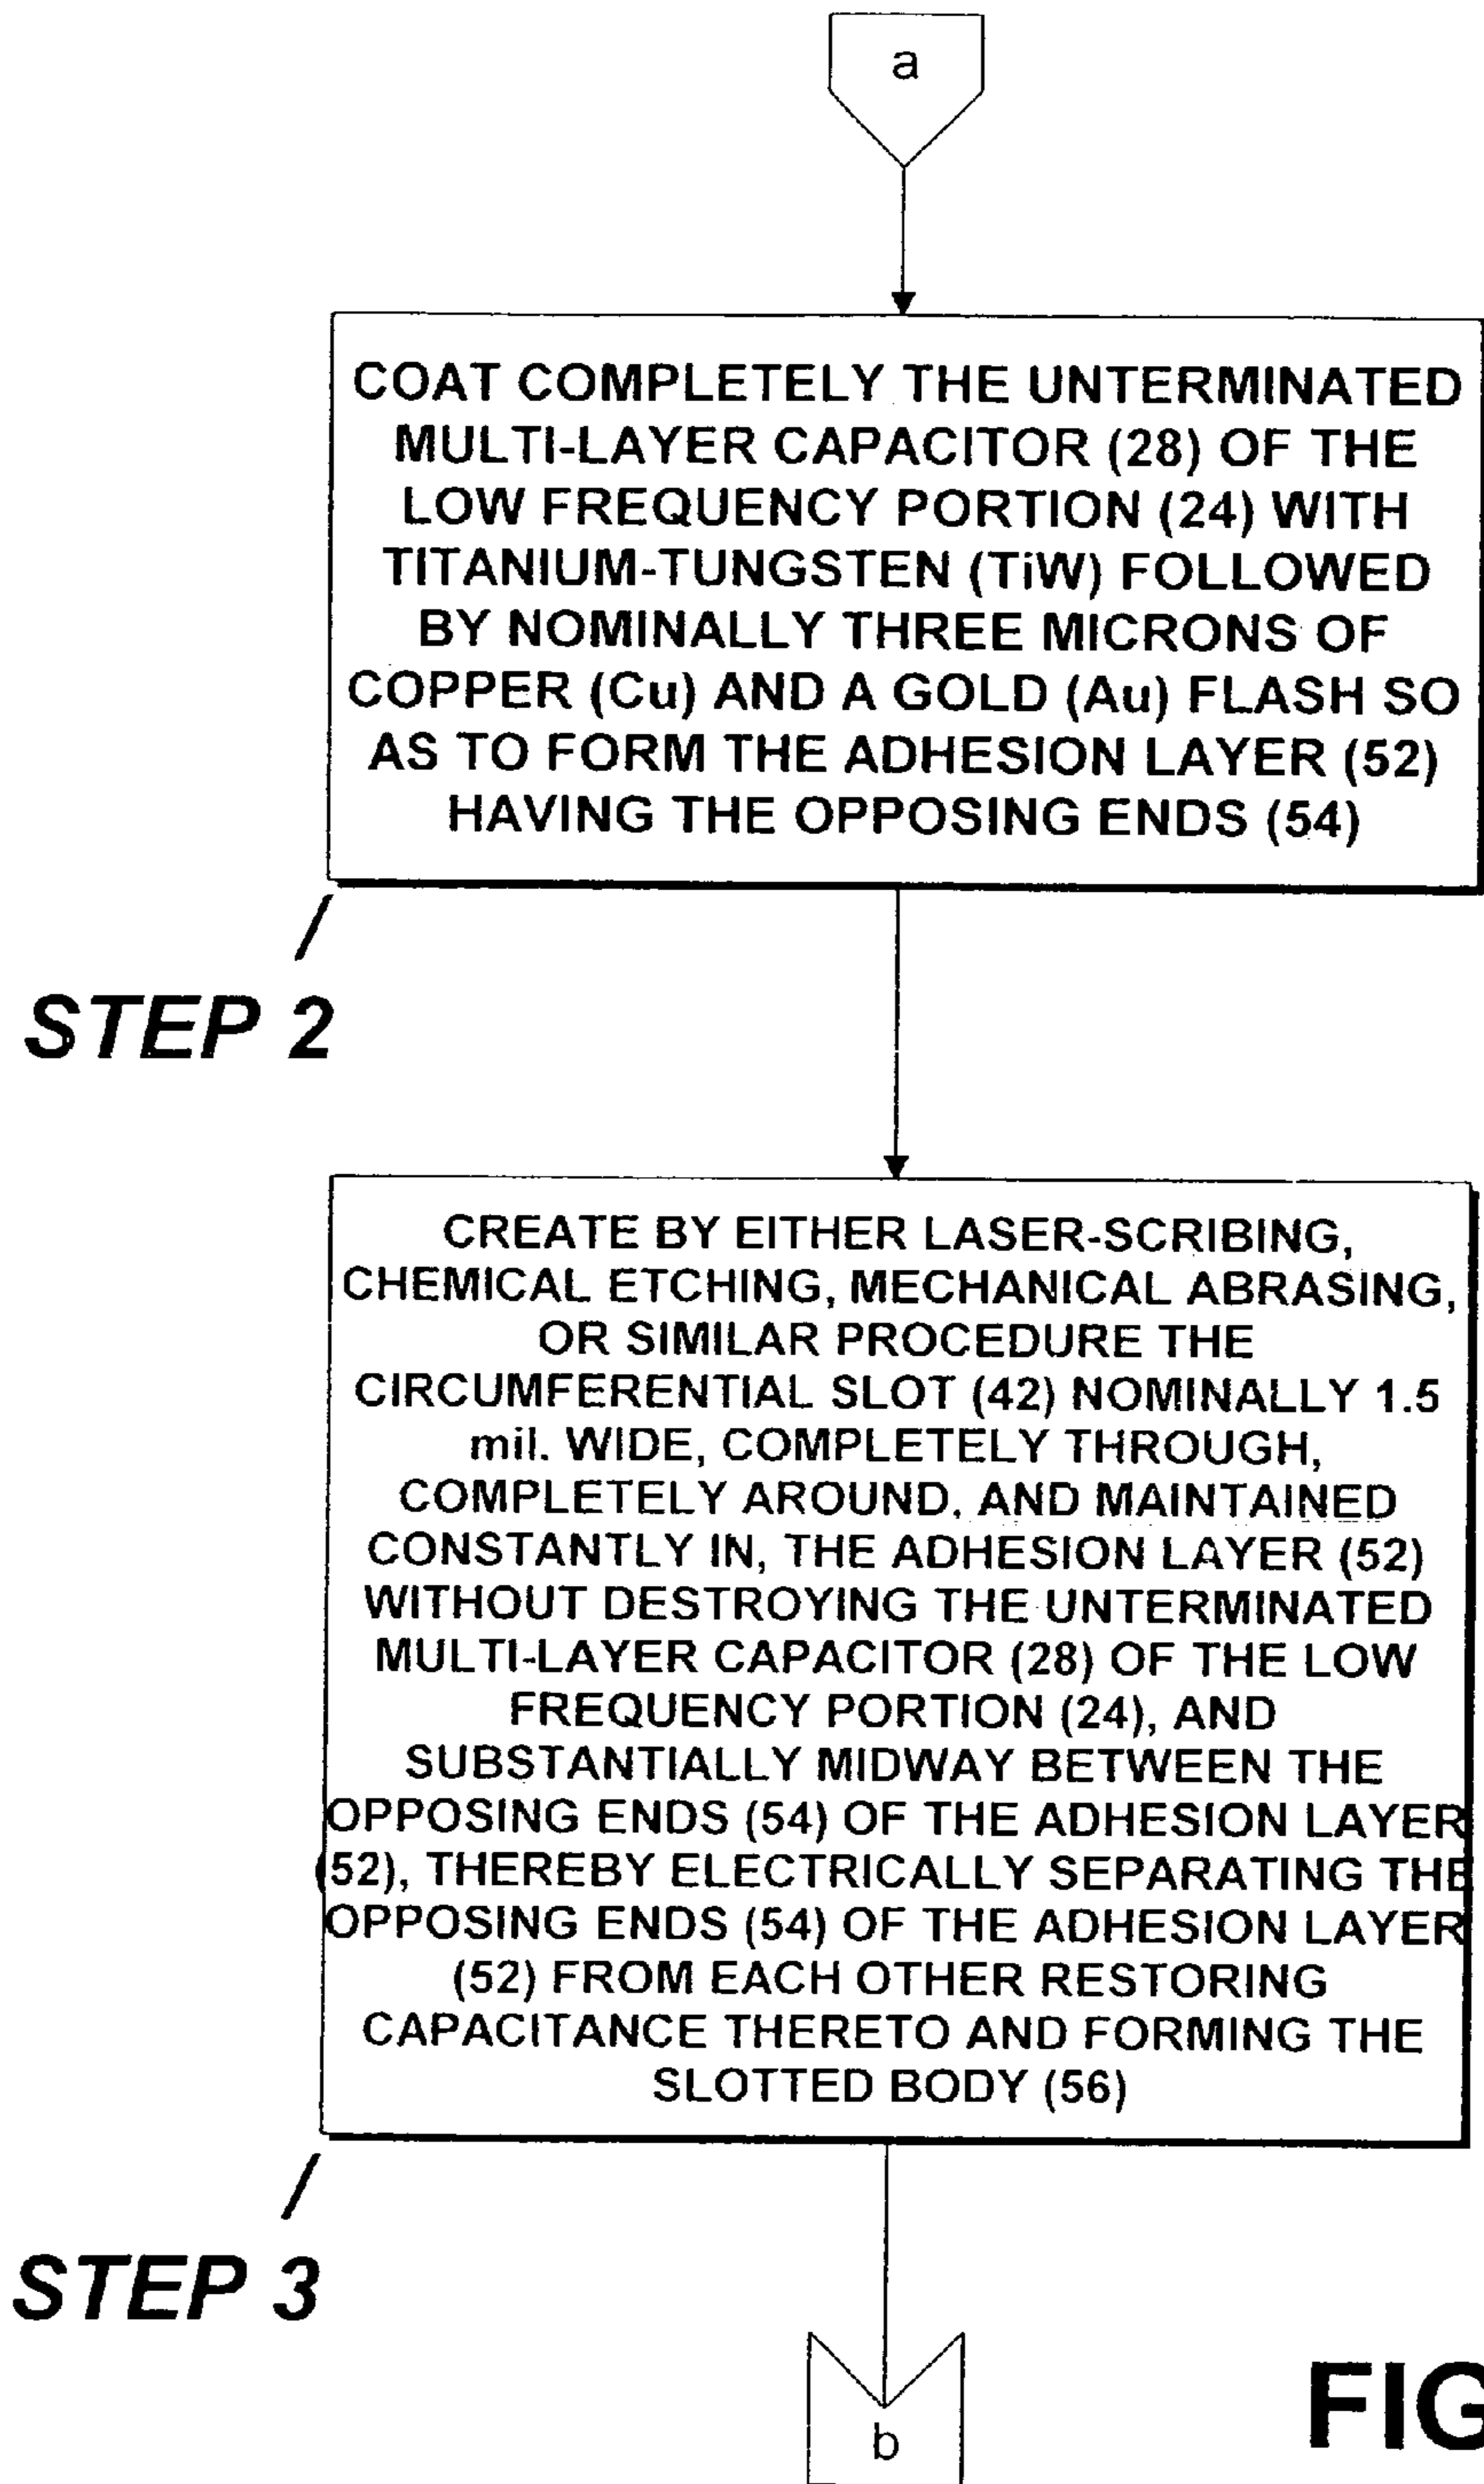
a

COAT COMPLETELY THE UNTERMINATED MULTI-LAYER CAPACITOR (28) OF THE LOW FREQUENCY PORTION (24) WITH TITANIUM-TUNGSTEN (TiW) FOLLOWED BY NOMINALLY THREE MICRONS OF COPPER (Cu) AND A GOLD (Au) FLASH SO AS TO FORM THE ADHESION LAYER (52) HAVING THE OPPOSING ENDS (54)

STEP 2

CREATE BY EITHER LASER-SCRIBING, CHEMICAL ETCHING, MECHANICAL ABRASING, OR SIMILAR PROCEDURE THE CIRCUMFERENTIAL SLOT (42) NOMINALLY 1.5 mil. WIDE, COMPLETELY THROUGH, COMPLETELY AROUND, AND MAINTAINED CONSTANTLY IN, THE ADHESION LAYER (52) WITHOUT DESTROYING THE UNTERMINATED MULTI-LAYER CAPACITOR (28) OF THE LOW FREQUENCY PORTION (24), AND SUBSTANTIALLY MIDWAY BETWEEN THE OPPOSING ENDS (54) OF THE ADHESION LAYER (52), THEREBY ELECTRICALLY SEPARATING THE OPPOSING ENDS (54) OF THE ADHESION LAYER (52) FROM EACH OTHER RESTORING CAPACITANCE THERETO AND FORMING THE SLOTTED BODY (56)

STEP 3

b

FIG